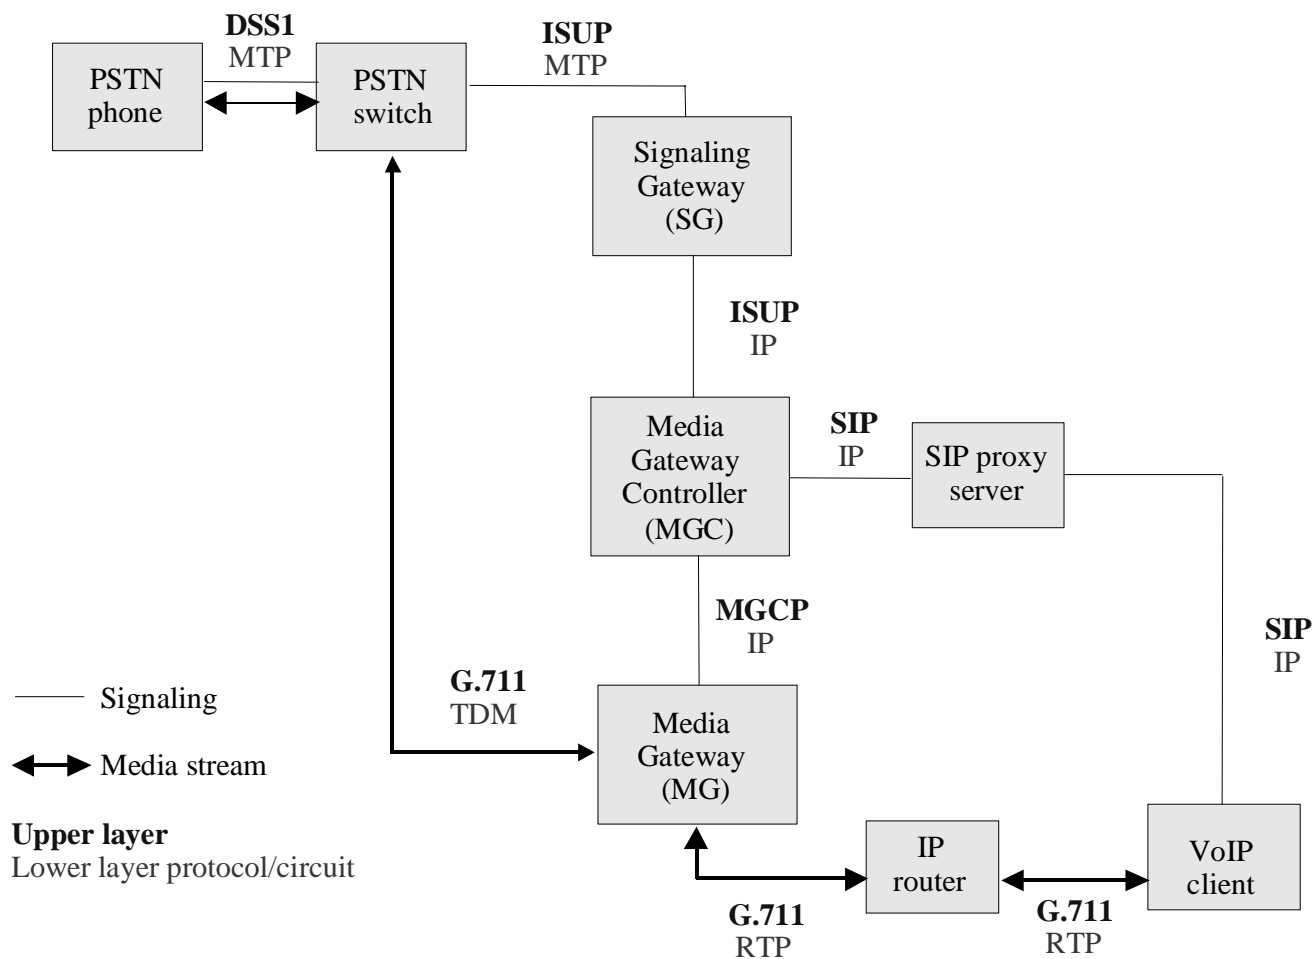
PSTN phone

DSS1
MTP

PSTN switch

ISUP
MTP

Signaling Gateway (SG)

ISUP
IP

Media Gateway Controller (MGC)

SIP
IP

SIP proxy server

MGCP
IP

SIP
IP

Signaling

Media stream

G.711
TDM

Media Gateway (MG)

Upper layer
Lower layer protocol/circuit

IP router

VoIP client

G.711
RTP

G.711
RTP